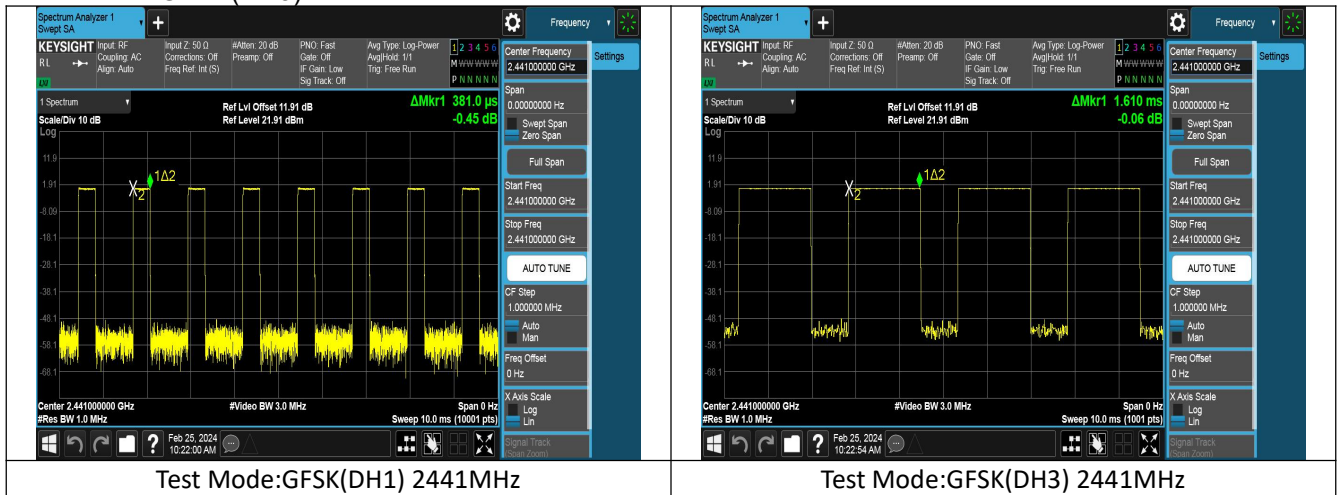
| Spectrum Analyzer 1 Swept SA + Frequency<br>KEYSIGHT Input: RF Coupling: AC Align: Auto Input Z: 50 Ω Corrections: Off Freq Ref: Int (S) #Atten: 20 dB Preamp: Off PNO: Fast Gate: Off IF Gain: Low Sig Track: Off Avg Type: Log-Power Avg\|Hold: 1/1 Trig: Free Run 1 2 3 4 5 6 M WWWWW P N N N N N<br>RL<br>1 Spectrum<br>Scale/Div 10 dB<br>Log<br>Ref Lvl Offset 11.91 dB<br>Ref Level 21.91 dBm<br>ΔMkr1 381.0 µs<br>-0.45 dB<br>11.9 1.91 -8.09 -18.1 -28.1 -38.1 -48.1 -58.1 -68.1<br>X2 1Δ2<br>Center 2.441000000 GHz #Res BW 1.0 MHz #Video BW 3.0 MHz Span 0 Hz Sweep 10.0 ms (10001 pts)<br>Center Frequency 2.441000000 GHz<br>Settings<br>Span 0.00000000 Hz<br>Swept Span<br>Zero Span<br>Full Span<br>Start Freq 2.441000000 GHz<br>Stop Freq 2.441000000 GHz<br>AUTO TUNE<br>CF Step 1.000000 MHz<br>Auto<br>Man<br>Freq Offset 0 Hz<br>X Axis Scale<br>Log<br>Lin<br>Signal Track (Span Zoom)<br>Feb 25, 2024 10:22:00 AM | Spectrum Analyzer 1 Swept SA + Frequency<br>KEYSIGHT Input: RF Coupling: AC Align: Auto Input Z: 50 Ω Corrections: Off Freq Ref: Int (S) #Atten: 20 dB Preamp: Off PNO: Fast Gate: Off IF Gain: Low Sig Track: Off Avg Type: Log-Power Avg\|Hold: 1/1 Trig: Free Run 1 2 3 4 5 6 M WWWWW P N N N N N<br>RL<br>1 Spectrum<br>Scale/Div 10 dB<br>Log<br>Ref Lvl Offset 11.91 dB<br>Ref Level 21.91 dBm<br>ΔMkr1 1.610 ms<br>-0.06 dB<br>11.9 1.91 -8.09 -18.1 -28.1 -38.1 -48.1 -58.1 -68.1<br>X2 1Δ2<br>Center 2.441000000 GHz #Res BW 1.0 MHz #Video BW 3.0 MHz Span 0 Hz Sweep 10.0 ms (10001 pts)<br>Center Frequency 2.441000000 GHz<br>Settings<br>Span 0.00000000 Hz<br>Swept Span<br>Zero Span<br>Full Span<br>Start Freq 2.441000000 GHz<br>Stop Freq 2.441000000 GHz<br>AUTO TUNE<br>CF Step 1.000000 MHz<br>Auto<br>Man<br>Freq Offset 0 Hz<br>X Axis Scale<br>Log<br>Lin<br>Signal Track (Span Zoom)<br>Feb 25, 2024 10:22:54 AM |
|---|---|
| Test Mode:GFSK(DH1) 2441MHz | Test Mode:GFSK(DH3) 2441MHz |